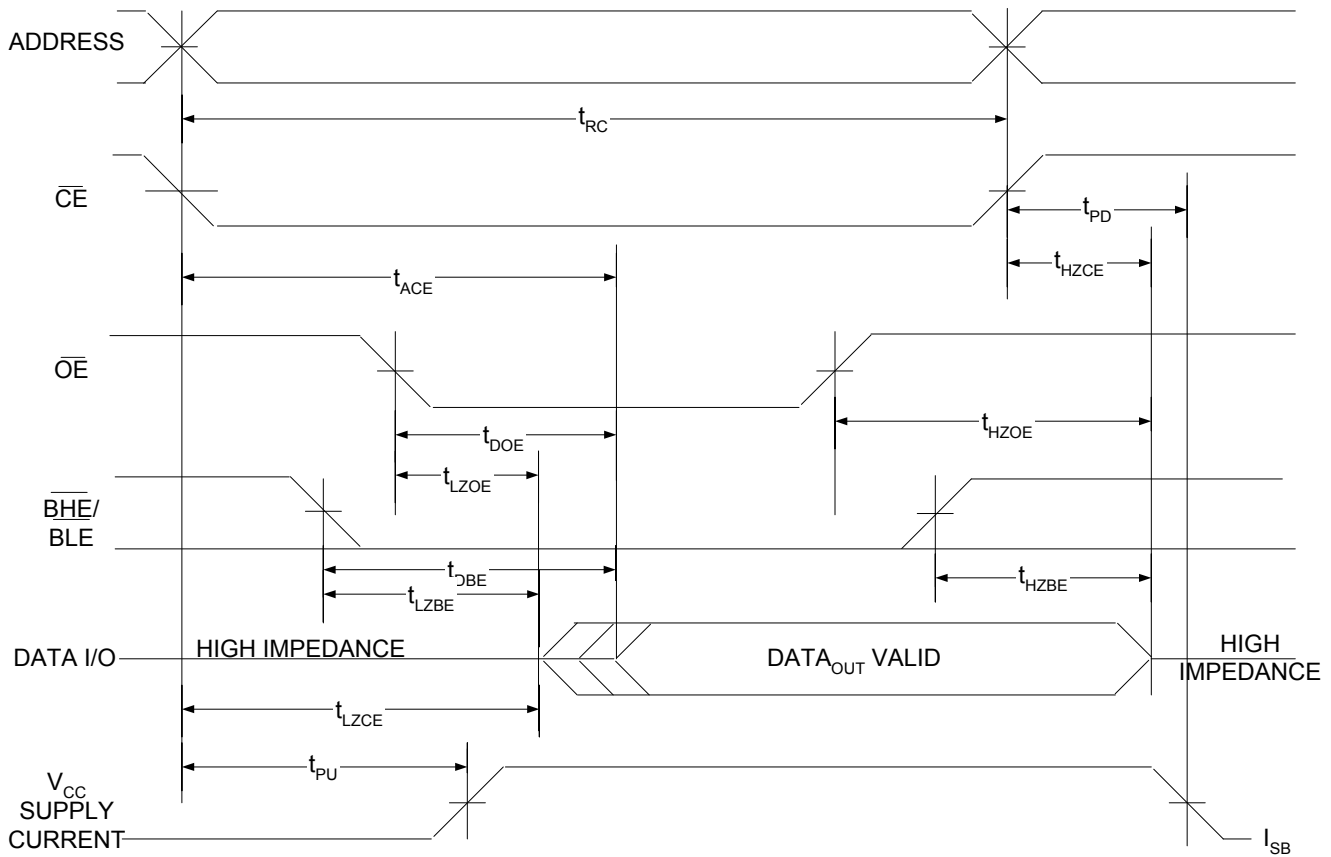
ADDRESS

$t_{RC}$

$\overline{CE}$

$t_{PD}$

$t_{ACE}$

$t_{HZCE}$

$\overline{OE}$

$t_{DOE}$

$t_{HZOE}$

$t_{LZOE}$

$\overline{BHE}$/
$\overline{BLE}$

$t_{DBE}$

$t_{LZBE}$

$t_{HZBE}$

DATA I/O

HIGH IMPEDANCE

$DATA_{OUT}$ VALID

HIGH IMPEDANCE

$t_{LZCE}$

$t_{PU}$

$V_{CC}$ SUPPLY CURRENT

$I_{SB}$